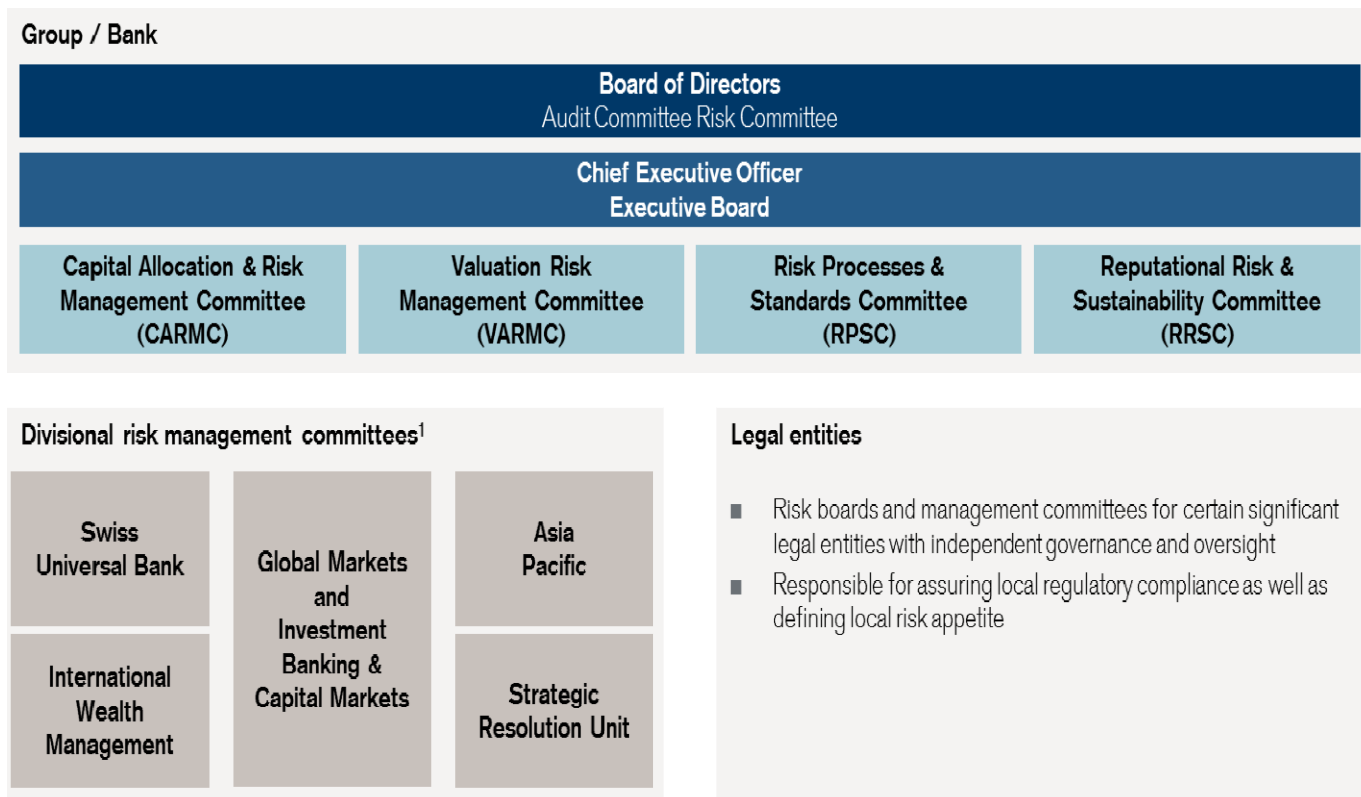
Group / Bank

Board of Directors
Audit Committee Risk Committee

Chief Executive Officer
Executive Board

Capital Allocation & Risk Management Committee (CARMC)

Valuation Risk Management Committee (VARMC)

Risk Processes & Standards Committee (RPSC)

Reputational Risk & Sustainability Committee (RRSC)

Divisional risk management committees$^1$

Swiss Universal Bank

International Wealth Management

Global Markets and Investment Banking & Capital Markets

Asia Pacific

Strategic Resolution Unit

Legal entities

■ Risk boards and management committees for certain significant legal entities with independent governance and oversight

■ Responsible for assuring local regulatory compliance as well as defining local risk appetite